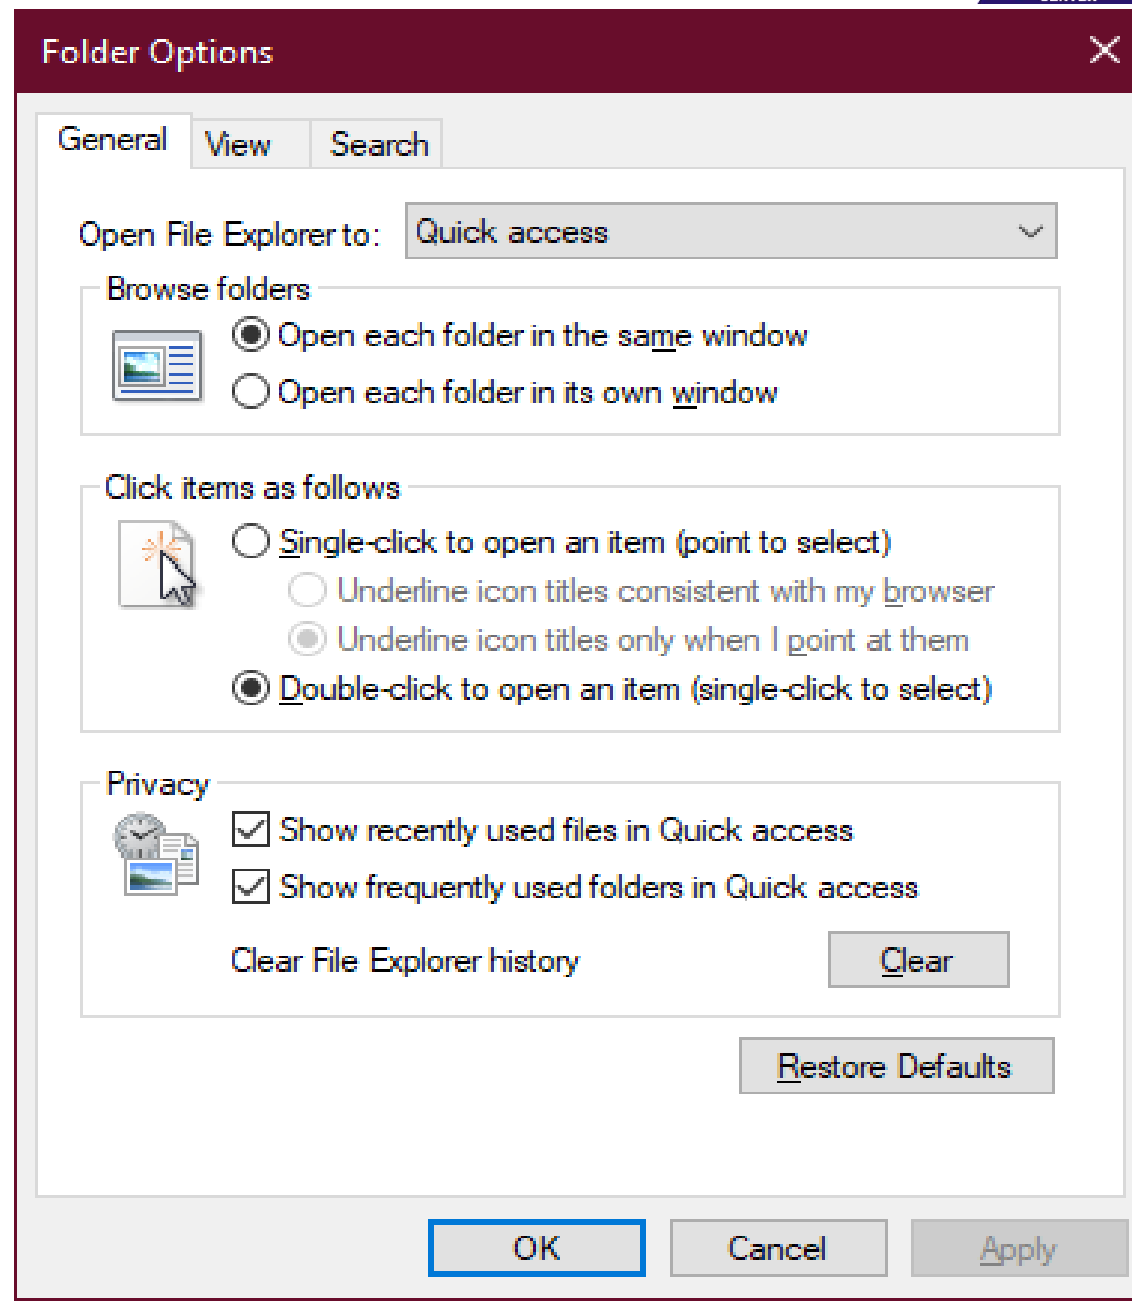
Folder Options

General | View | Search

Open File Explorer to: Quick access

Browse folders
Open each folder in the same window
Open each folder in its own window

Click items as follows
Single-click to open an item (point to select)
Underline icon titles consistent with my browser
Underline icon titles only when I point at them
Double-click to open an item (single-click to select)

Privacy
Show recently used files in Quick access
Show frequently used folders in Quick access
Clear File Explorer history
Clear

Restore Defaults

OK
Cancel
Apply